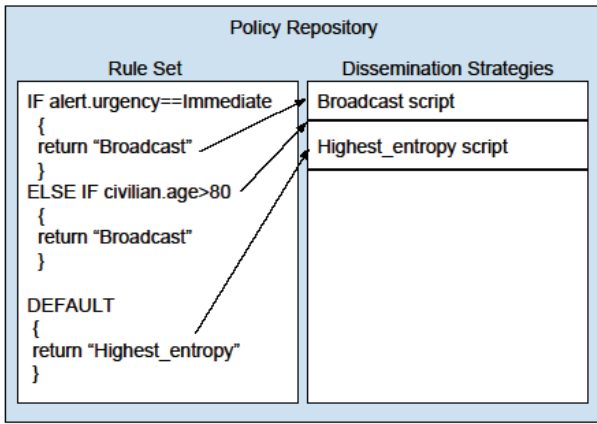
Policy Repository

Rule Set

IF alert.urgency==Immediate
{
return “Broadcast”
}
ELSE IF civilian.age>80
{
return “Broadcast”
}

DEFAULT
{
return “Highest_entropy”
}

Dissemination Strategies

Broadcast script

Highest_entropy script